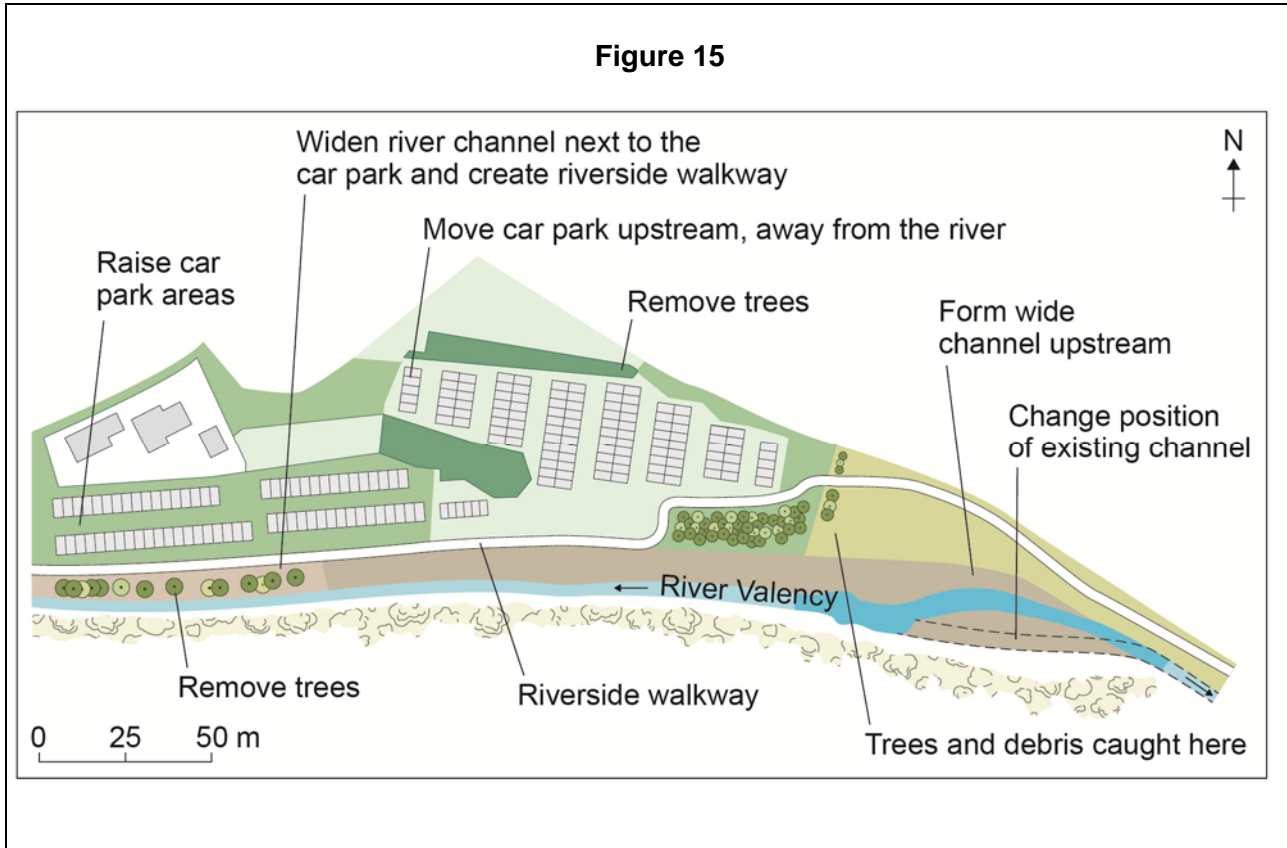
Figure 15

Widen river channel next to the car park and create riverside walkway

N

Move car park upstream, away from the river

Raise car park areas

Remove trees

Form wide channel upstream

Change position of existing channel

River Valency

Remove trees

Riverside walkway

0 25 50 m

Trees and debris caught here